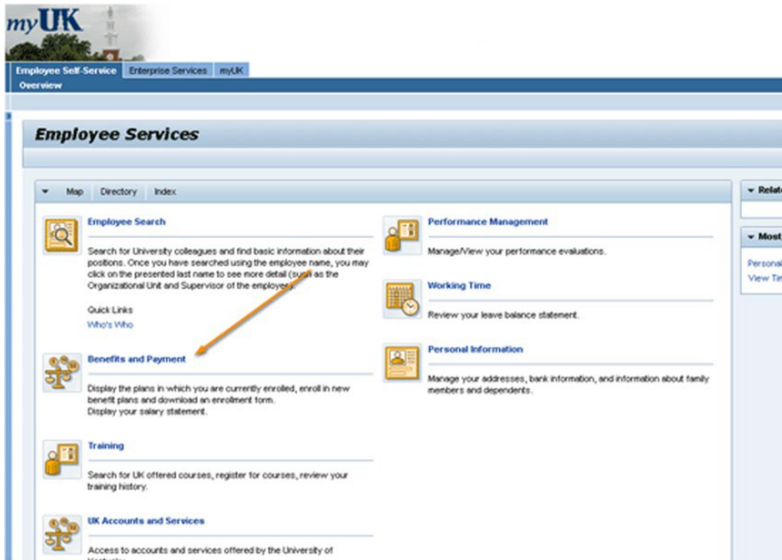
myUK

Employee Self-Service | Enterprise Services | myUK

Overview

Employee Services

Map | Directory | Index

Employee Search

Search for University colleagues and find basic information about their positions. Once you have searched using the employee name, you may click on the presented last name to see more detail (such as the Organizational Unit and Supervisor of the employee).

Quick Links
Who's Who

Benefits and Payment

Display the plans in which you are currently enrolled, enroll in new benefit plans and download an enrollment form.
Display your salary statement.

Training

Search for UK offered courses, register for courses, review your training history.

UK Accounts and Services

Access to accounts and services offered by the University of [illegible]

Performance Management

Manage/View your performance evaluations.

Working Time

Review your leave balance statement.

Personal Information

Manage your addresses, bank information, and information about family members and dependents.

Relat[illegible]

Most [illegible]

Personal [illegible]
View Tim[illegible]